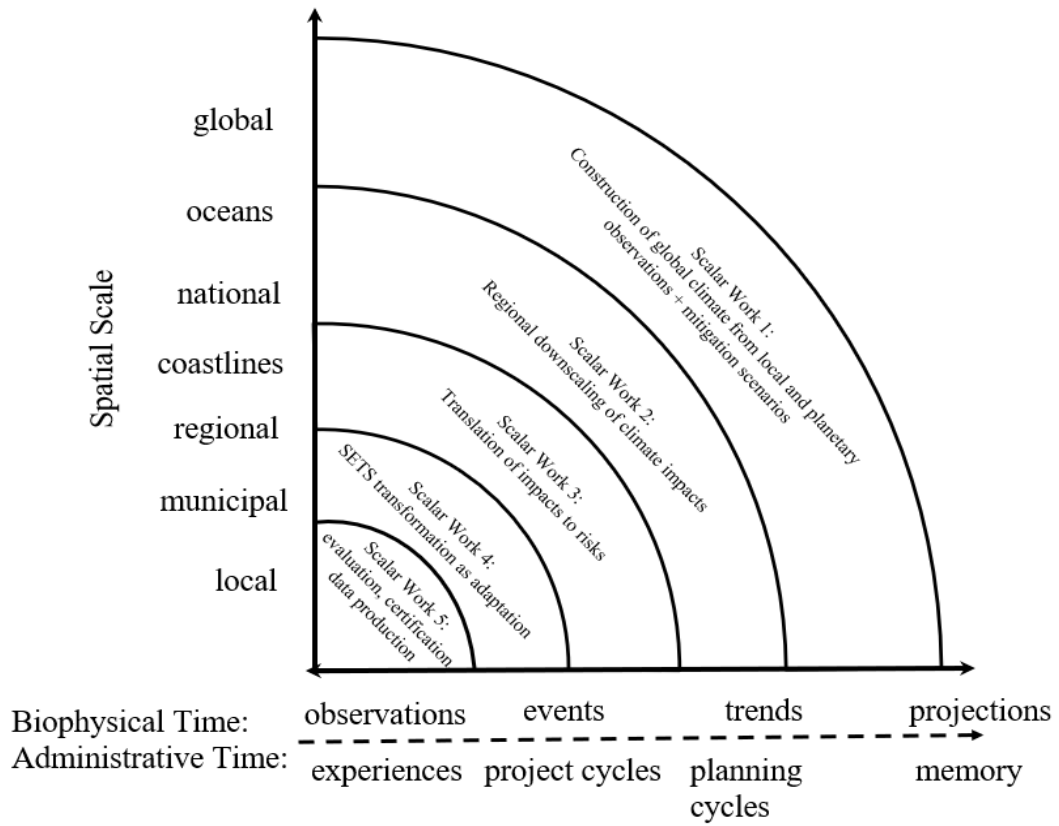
Spatial Scale

global

oceans

national

coastlines

regional

municipal

local

Scalar Work 1:
Construction of global climate from local and planetary observations + mitigation scenarios

Scalar Work 2:
Regional downscaling of climate impacts

Scalar Work 3:
Translation of impacts to risks

Scalar Work 4:
SETS transformation as adaptation

Scalar Work 5:
evaluation, certification data production

Biophysical Time: observations events trends projections

Administrative Time: experiences project cycles planning cycles memory